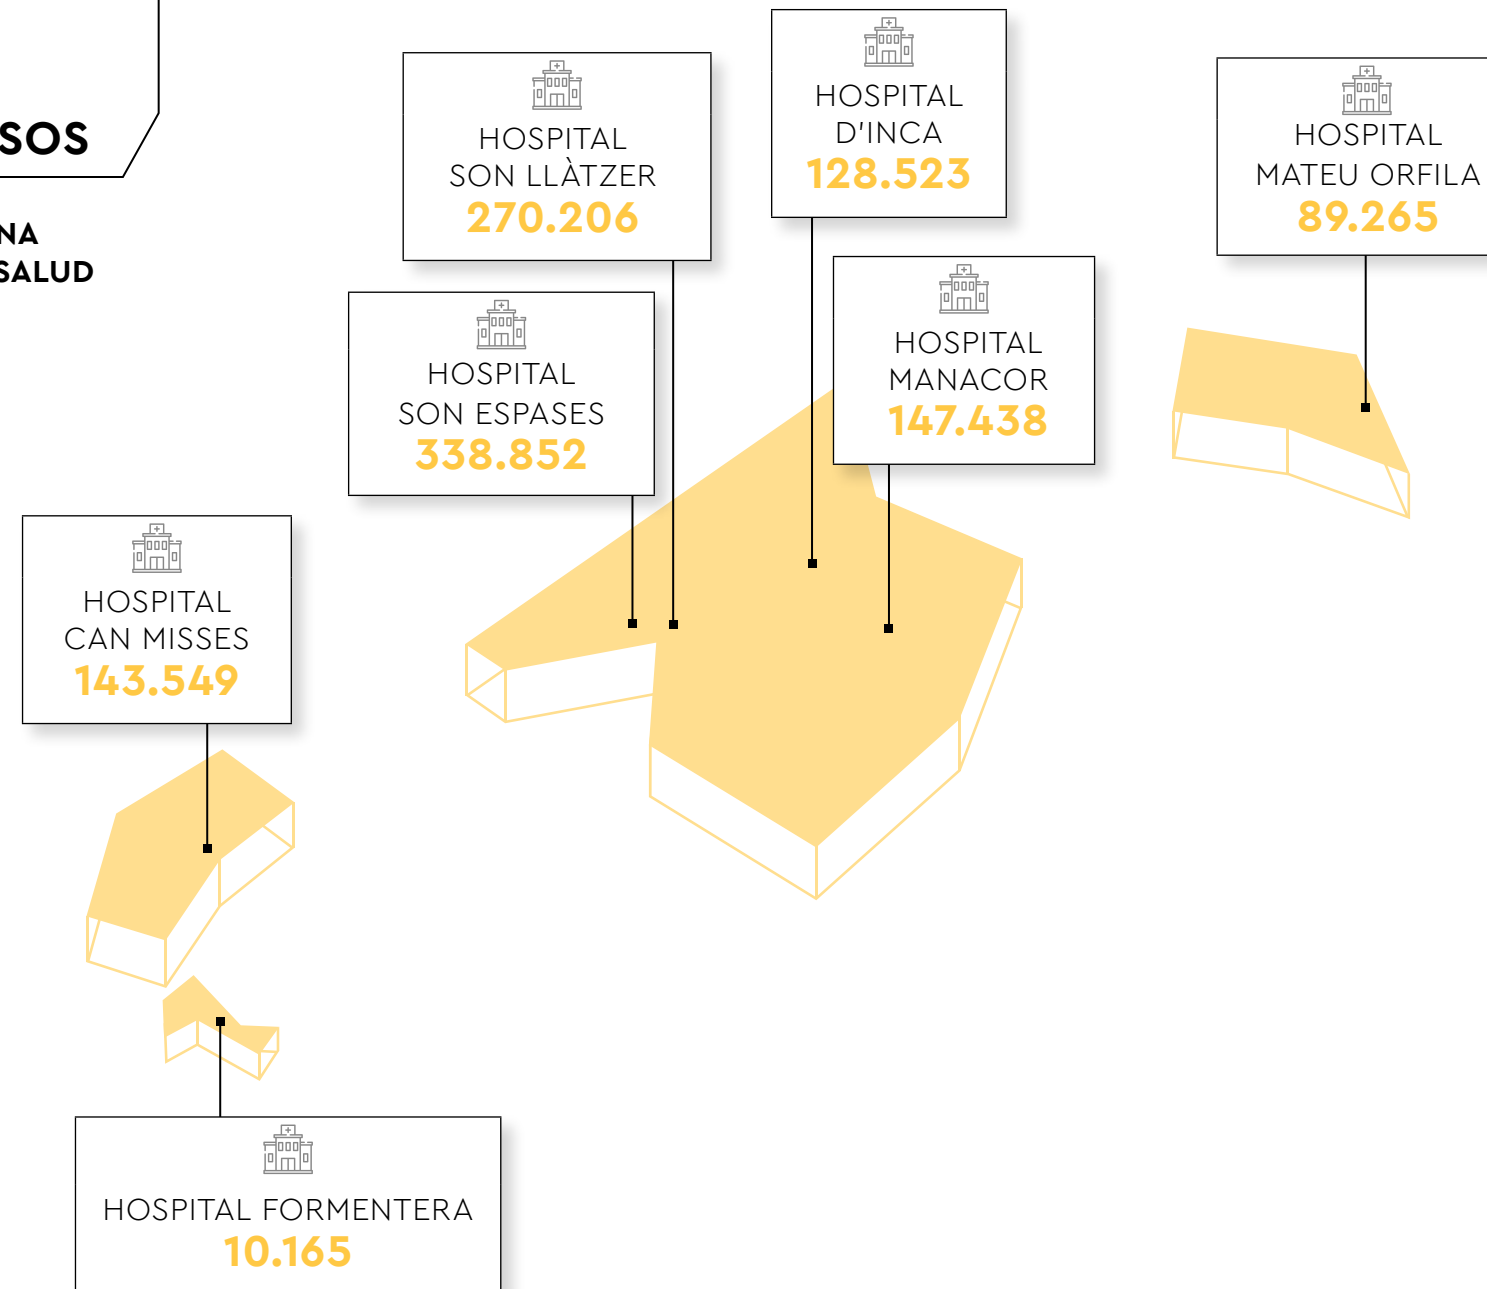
SOS

NA
SALUD

HOSPITAL SON LLÀTZER
270.206

HOSPITAL D'INCA
128.523

HOSPITAL MATEU ORFILA
89.265

HOSPITAL SON ESPASES
338.852

HOSPITAL MANACOR
147.438

HOSPITAL CAN MISSES
143.549

HOSPITAL FORMENTERA
10.165